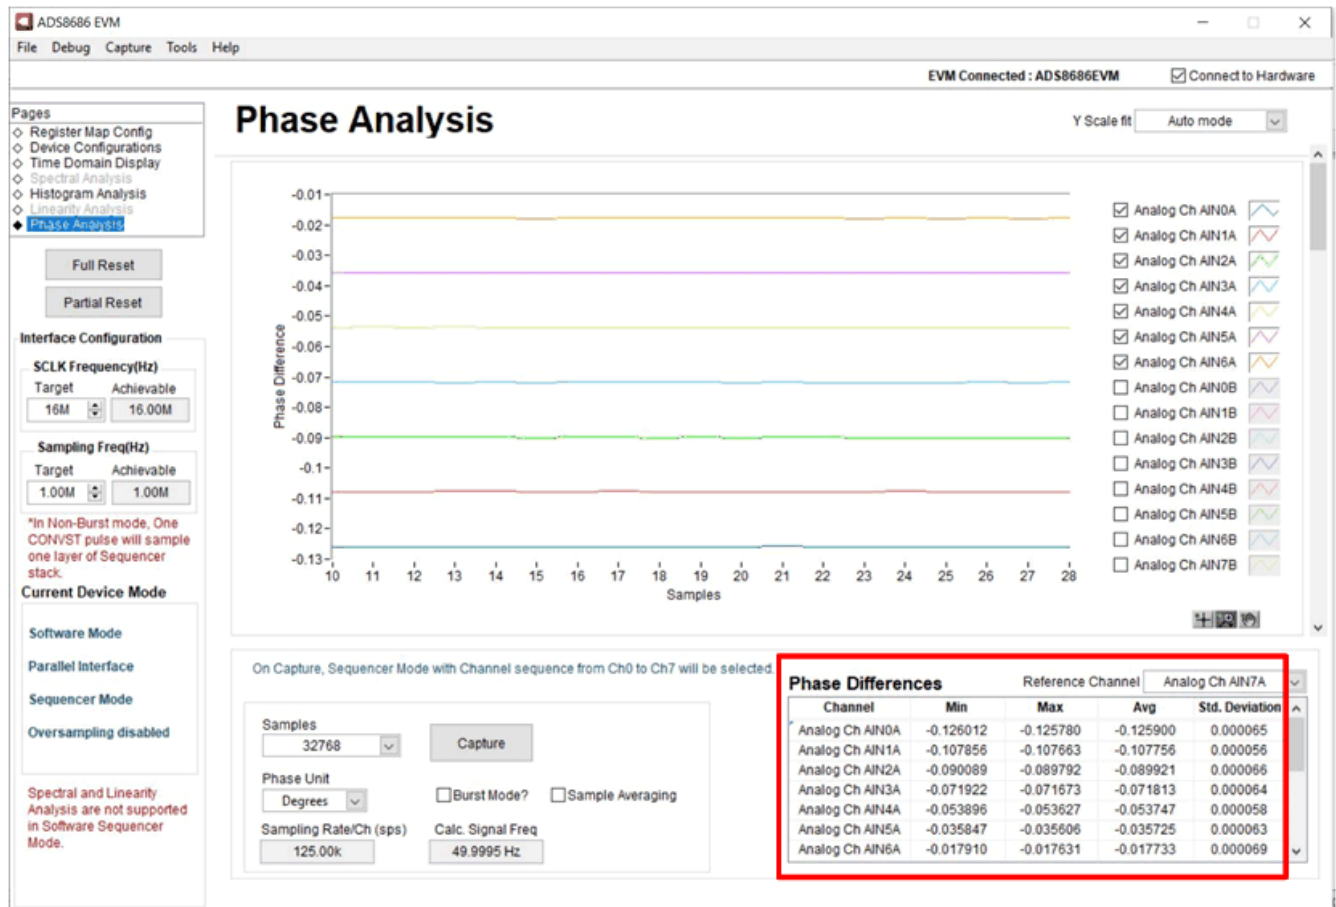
ADS8686 EVM

File Debug Capture Tools Help

EVM Connected : ADS8686EVM
Connect to Hardware

Pages
Register Map Config
Device Configurations
Time Domain Display
Spectral Analysis
Histogram Analysis
Linearity Analysis
Phase Analysis

Full Reset

Partial Reset

Interface Configuration

SCLK Frequency(Hz)
Target Achievable
16M 16.00M

Sampling Freq(Hz)
Target Achievable
1.00M 1.00M

*In Non-Burst mode, One CONVST pulse will sample one layer of Sequencer stack.

Current Device Mode

Software Mode

Parallel Interface

Sequencer Mode

Oversampling disabled

Spectral and Linearity Analysis are not supported in Software Sequencer Mode.

Phase Analysis

Y Scale fit Auto mode

-0.01
-0.02
-0.03
-0.04
-0.05
-0.06
-0.07
-0.08
-0.09
-0.1
-0.11
-0.12
-0.13

Phase Difference

10 11 12 13 14 15 16 17 18 19 20 21 22 23 24 25 26 27 28
Samples

Analog Ch AIN0A
Analog Ch AIN1A
Analog Ch AIN2A
Analog Ch AIN3A
Analog Ch AIN4A
Analog Ch AIN5A
Analog Ch AIN6A
Analog Ch AIN0B
Analog Ch AIN1B
Analog Ch AIN2B
Analog Ch AIN3B
Analog Ch AIN4B
Analog Ch AIN5B
Analog Ch AIN6B
Analog Ch AIN7B

On Capture, Sequencer Mode with Channel sequence from Ch0 to Ch7 will be selected.

Samples
32768

Capture

Phase Unit
Degrees

Burst Mode?
Sample Averaging

Sampling Rate/Ch (sps)
125.00k

Calc. Signal Freq
49.9995 Hz

Phase Differences

Reference Channel Analog Ch AIN7A

| Channel | Min | Max | Avg | Std. Deviation |
|---|---|---|---|---|
| Analog Ch AIN0A | -0.126012 | -0.125780 | -0.125900 | 0.000065 |
| Analog Ch AIN1A | -0.107856 | -0.107663 | -0.107756 | 0.000056 |
| Analog Ch AIN2A | -0.090089 | -0.089792 | -0.089921 | 0.000066 |
| Analog Ch AIN3A | -0.071922 | -0.071673 | -0.071813 | 0.000064 |
| Analog Ch AIN4A | -0.053896 | -0.053627 | -0.053747 | 0.000058 |
| Analog Ch AIN5A | -0.035847 | -0.035606 | -0.035725 | 0.000063 |
| Analog Ch AIN6A | -0.017910 | -0.017631 | -0.017733 | 0.000069 |